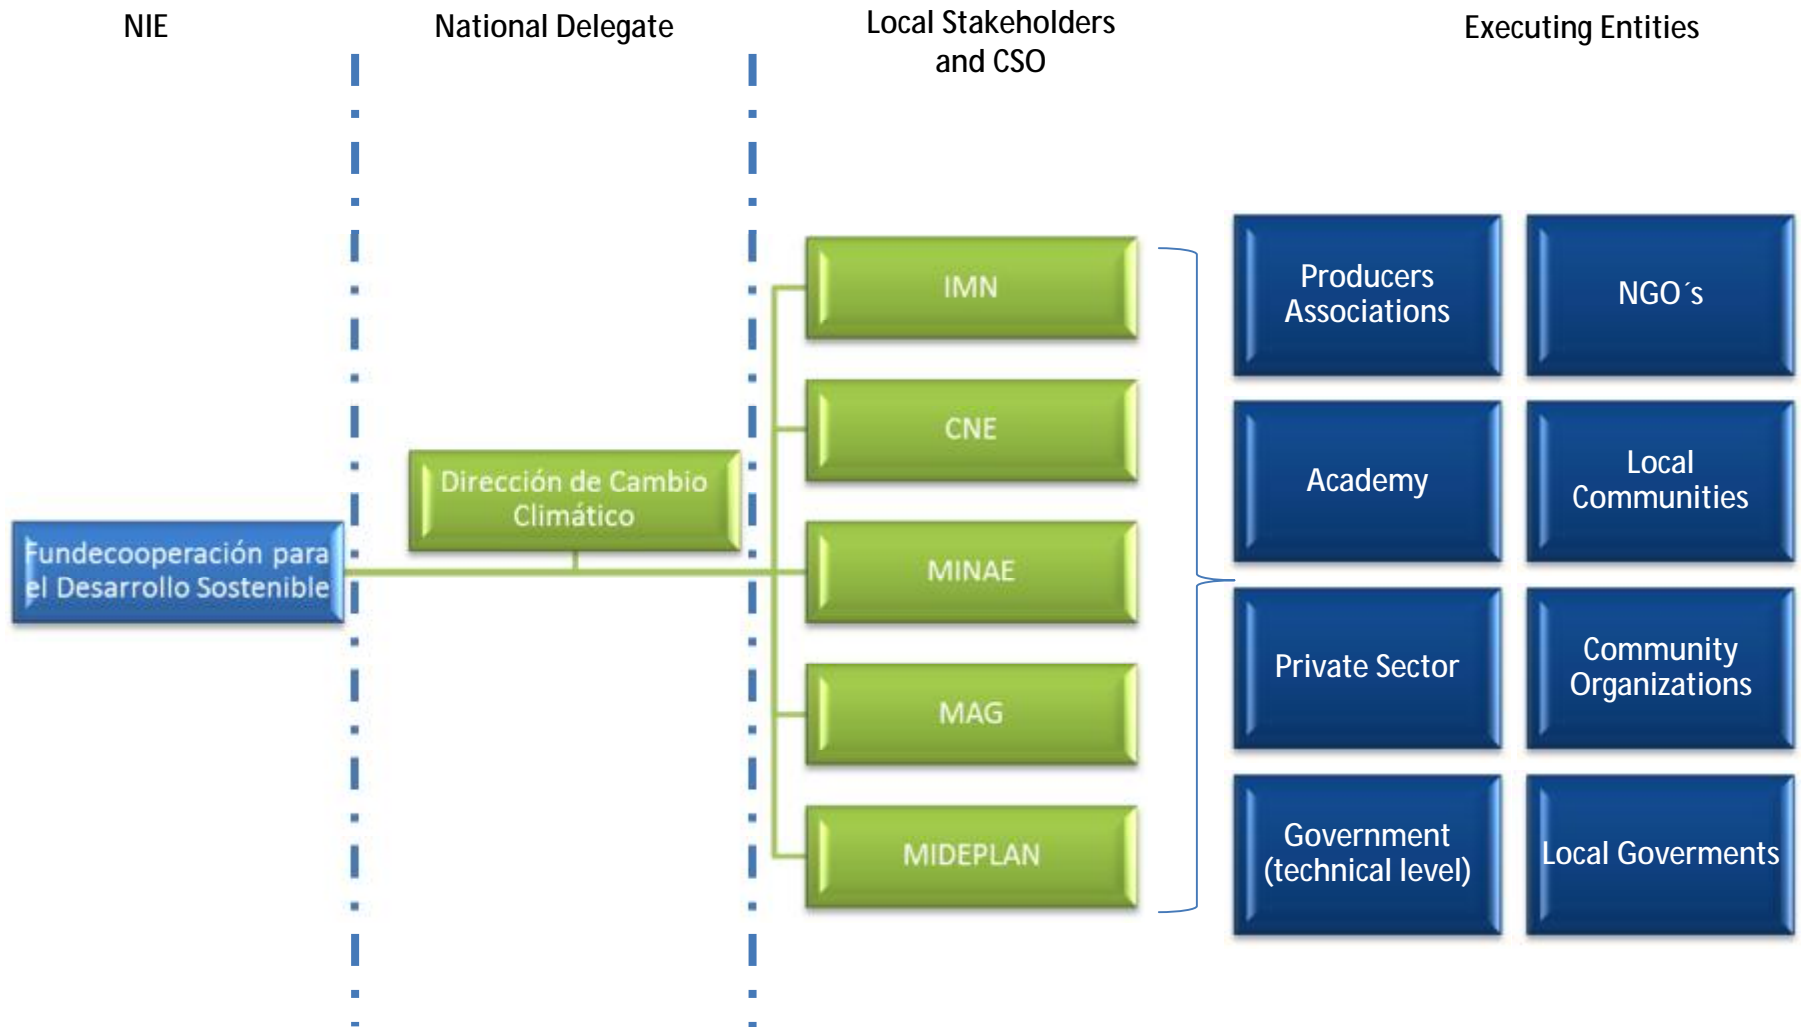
NIE

National Delegate

Local Stakeholders and CSO

Executing Entities

Fundecooperación para el Desarrollo Sostenible

Dirección de Cambio Climático

IMN

CNE

MINAE

MAG

MIDEPLAN

Producers Associations

NGO´s

Academy

Local Communities

Private Sector

Community Organizations

Government (technical level)

Local Goverments